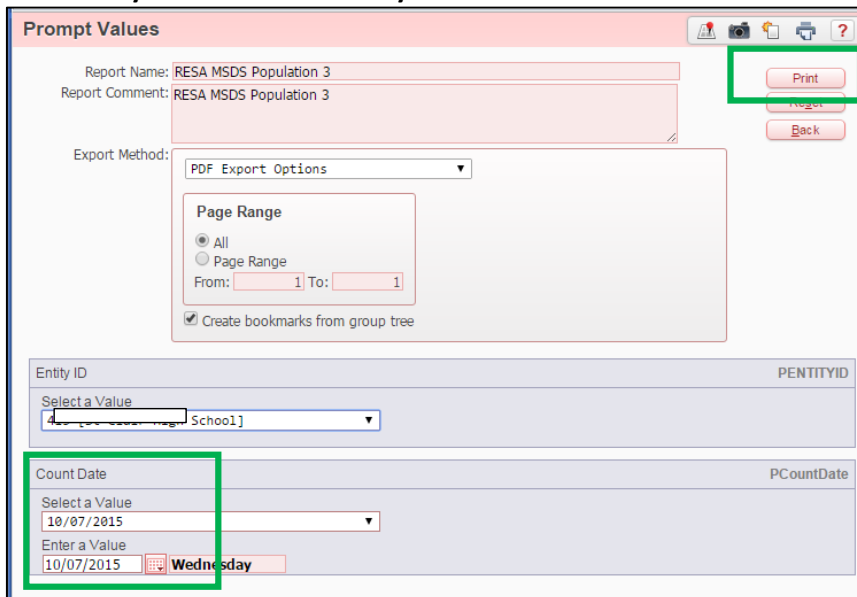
Prompt Values

Report Name: RESA MSDS Population 3

Report Comment: RESA MSDS Population 3

Print

Reset

Back

Export Method: PDF Export Options

Page Range

All

Page Range

From: 1 To: 1

Create bookmarks from group tree

Entity ID

PENTITYID

Select a Value

4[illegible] School]

Count Date

PCountDate

Select a Value

10/07/2015

Enter a Value

10/07/2015

Wednesday